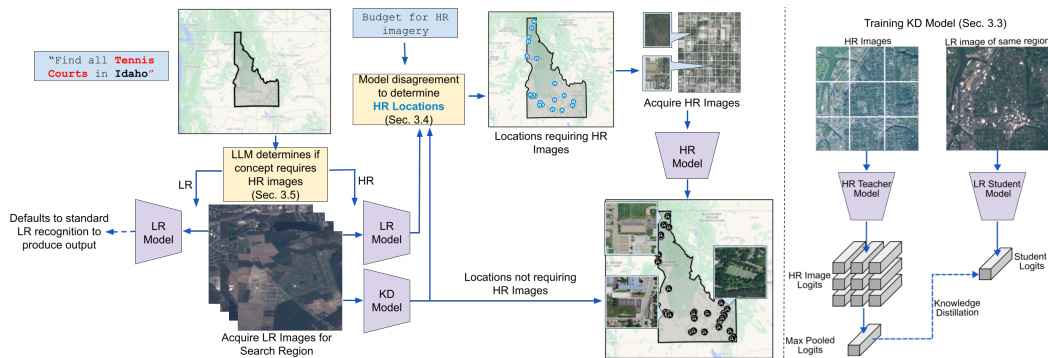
"Find all Tennis Courts in Idaho"

Budget for HR imagery

Model disagreement to determine HR Locations (Sec. 3.4)

Locations requiring HR Images

Acquire HR Images

HR Model

LLM determines if concept requires HR images (Sec. 3.5)

LR

HR

Defaults to standard LR recognition to produce output

LR Model

LR Model

KD Model

Acquire LR Images for Search Region

Locations not requiring HR Images

Training KD Model (Sec. 3.3)

HR Images

LR image of same region

HR Teacher Model

LR Student Model

HR Image Logits

Student Logits

Knowledge Distillation

Max Pooled Logits